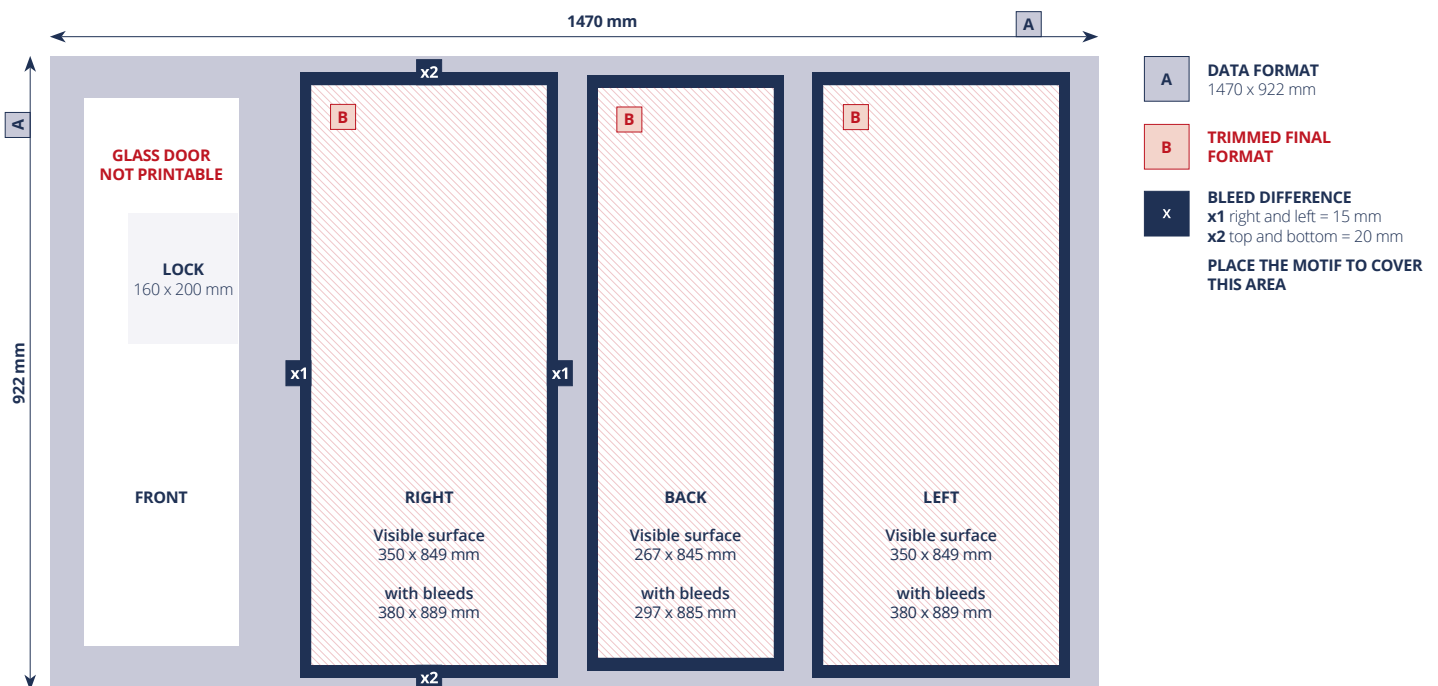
1470 mm
A

A
922 mm

GLASS DOOR NOT PRINTABLE

LOCK
160 x 200 mm

FRONT

x2
B
x1
x1
RIGHT
Visible surface
350 x 849 mm

with bleeds
380 x 889 mm
x2

B
BACK
Visible surface
267 x 845 mm

with bleeds
297 x 885 mm

B
LEFT
Visible surface
350 x 849 mm

with bleeds
380 x 889 mm

A
DATA FORMAT
1470 x 922 mm

B
TRIMMED FINAL FORMAT

x
BLEED DIFFERENCE
**x1** right and left = 15 mm
**x2** top and bottom = 20 mm

PLACE THE MOTIF TO COVER THIS AREA